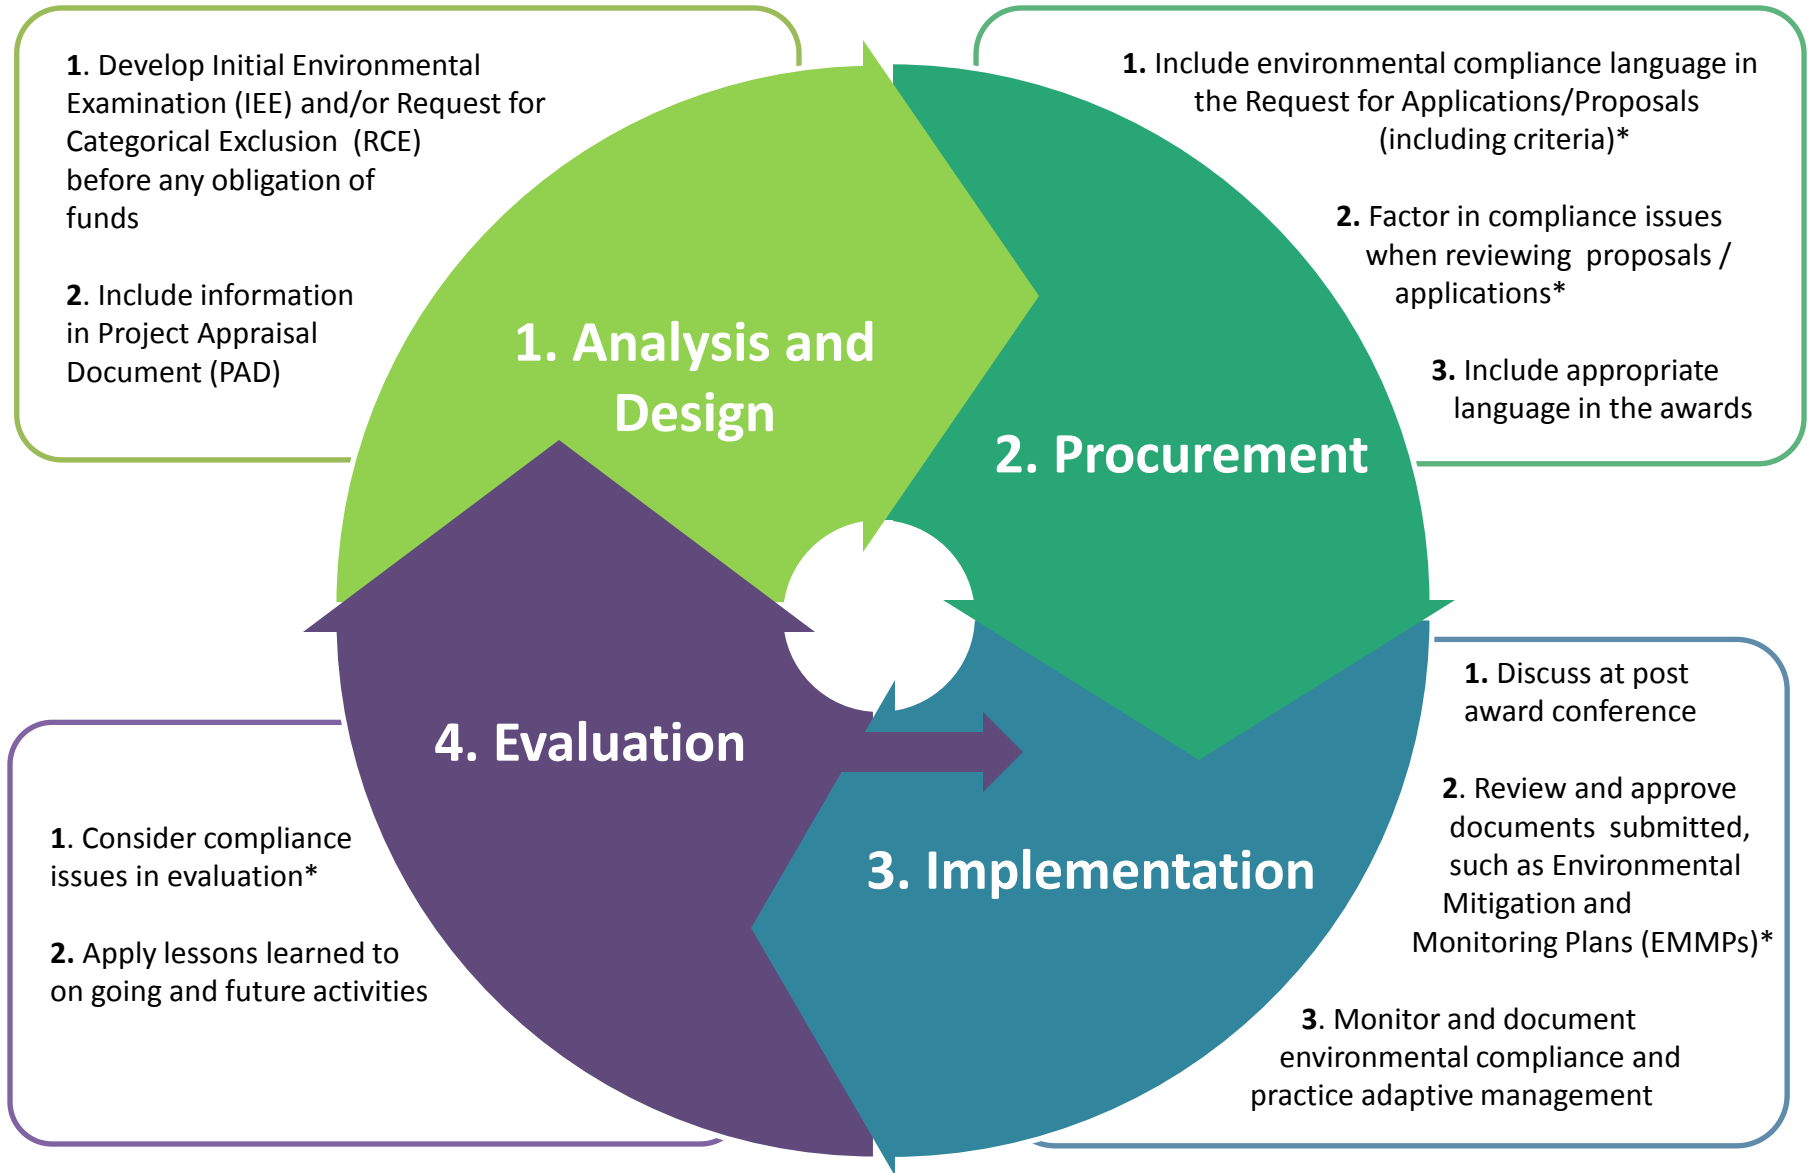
1. Develop Initial Environmental Examination (IEE) and/or Request for Categorical Exclusion (RCE) before any obligation of funds

2. Include information in Project Appraisal Document (PAD)

1. Include environmental compliance language in the Request for Applications/Proposals (including criteria)*

2. Factor in compliance issues when reviewing proposals / applications*

3. Include appropriate language in the awards

1. Analysis and Design

2. Procurement

4. Evaluation

3. Implementation

1. Discuss at post award conference

2. Review and approve documents submitted, such as Environmental Mitigation and Monitoring Plans (EMMPs)*

3. Monitor and document environmental compliance and practice adaptive management

1. Consider compliance issues in evaluation*

2. Apply lessons learned to on going and future activities